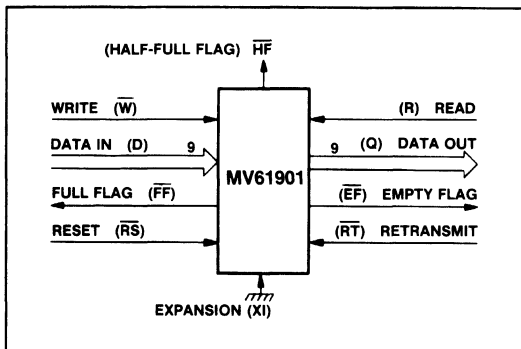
(HALF-FULL FLAG) $\overline{HF}$

WRITE ($\overline{W}$)

DATA IN (D) 9

FULL FLAG ($\overline{FF}$)

RESET ($\overline{RS}$)

MV61901

(R) READ

9 (Q) DATA OUT

($\overline{EF}$) EMPTY FLAG

($\overline{RT}$) RETRANSMIT

EXPANSION (XI)